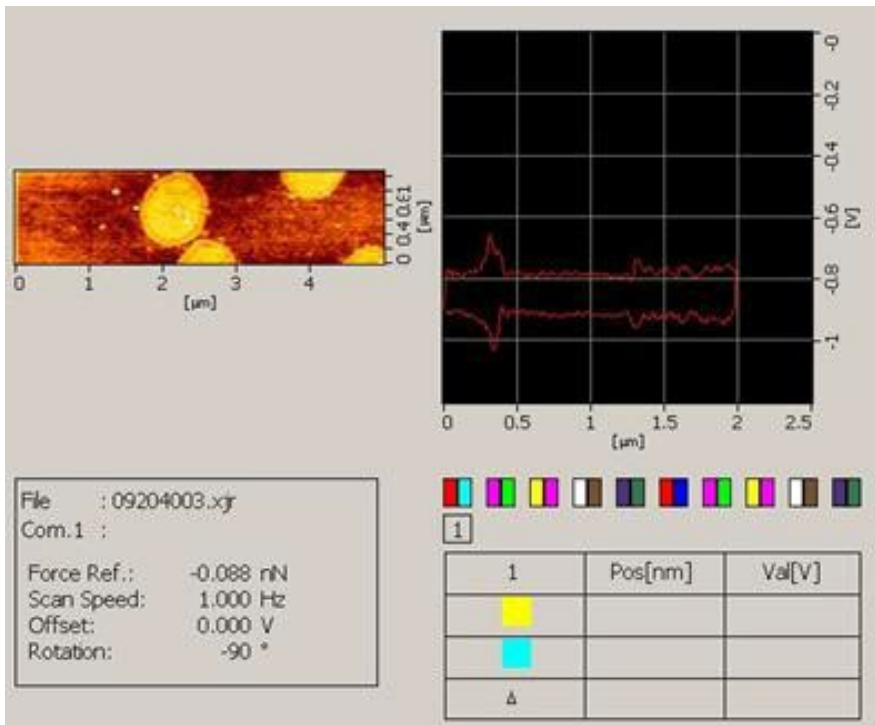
0 0.4 0.81
[μm]
0 1 2 3 4
[μm]

-0
-0.2
-0.4
-0.6
-0.8
-1
[V]
0 0.5 1 1.5 2 2.5
[μm]

File : 09204003.xjr
Com.1 :

Force Ref.: -0.088 nN
Scan Speed: 1.000 Hz
Offset: 0.000 V
Rotation: -90 °

1

| 1 | Pos[nm] | Val[V] |
|---|---|---|
| | | |
| | | |
| Δ | | |